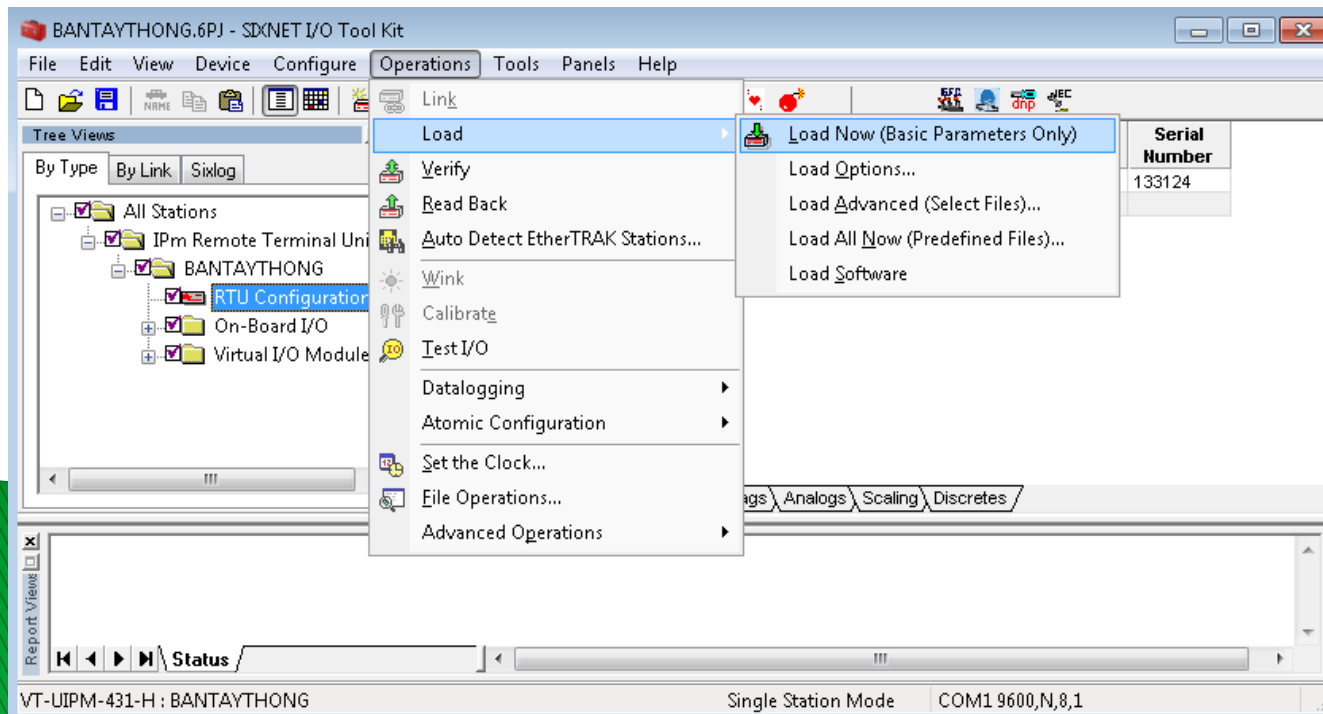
BANTAYTHONG.6PJ - SIXNET I/O Tool Kit

File Edit View Device Configure Operations Tools Panels Help

Tree Views

By Type By Link Sixlog

All Stations
IPm Remote Terminal Uni
BANTAYTHONG
RTU Configuration
On-Board I/O
Virtual I/O Module

Link
Load
Verify
Read Back
Auto Detect EtherTRAK Stations...
Wink
Calibrate
Test I/O
Datalogging
Atomic Configuration
Set the Clock...
File Operations...
Advanced Operations

Load Now (Basic Parameters Only)
Load Options...
Load Advanced (Select Files)...
Load All Now (Predefined Files)...
Load Software

Serial Number
133124

ags Analogs Scaling Discretes

Report Views

Status

VT-UIPM-431-H : BANTAYTHONG Single Station Mode COM1 9600,N,8,1